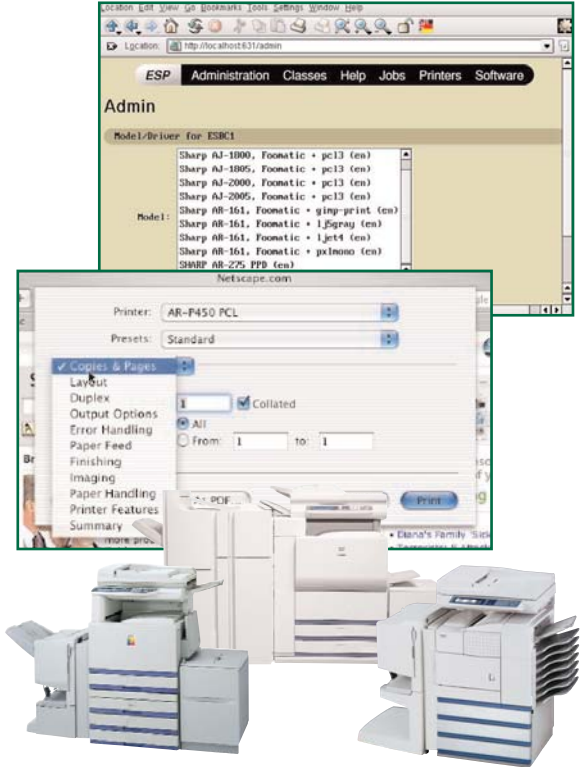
Location Edit View Go Bookmarks Tools Settings Window Help

Location: http://localhost:631/admin

ESP Administration Classes Help Jobs Printers Software

Admin

Model/Driver for ESBC1

Model:
Sharp AJ-1800, Foomatic + pcl3 (en)
Sharp AJ-1805, Foomatic + pcl3 (en)
Sharp AJ-2000, Foomatic + pcl3 (en)
Sharp AJ-2005, Foomatic + pcl3 (en)
Sharp AR-161, Foomatic + gimp-print (en)
Sharp AR-161, Foomatic + ljSgray (en)
Sharp AR-161, Foomatic + ljet4 (en)
Sharp AR-161, Foomatic + pxlmono (en)
SHARP AR-275 PPD (en)

Netscape.com

Printer: AR-P450 PCL

Presets: Standard

✓ Copies & Pages
Layout
Duplex
Output Options
Error Handling
Paper Feed
Finishing
Imaging
Paper Handling
Printer Features
Summary

1 Collated

All

From: 1 to: 1

PDF...

Print

Diana's Family